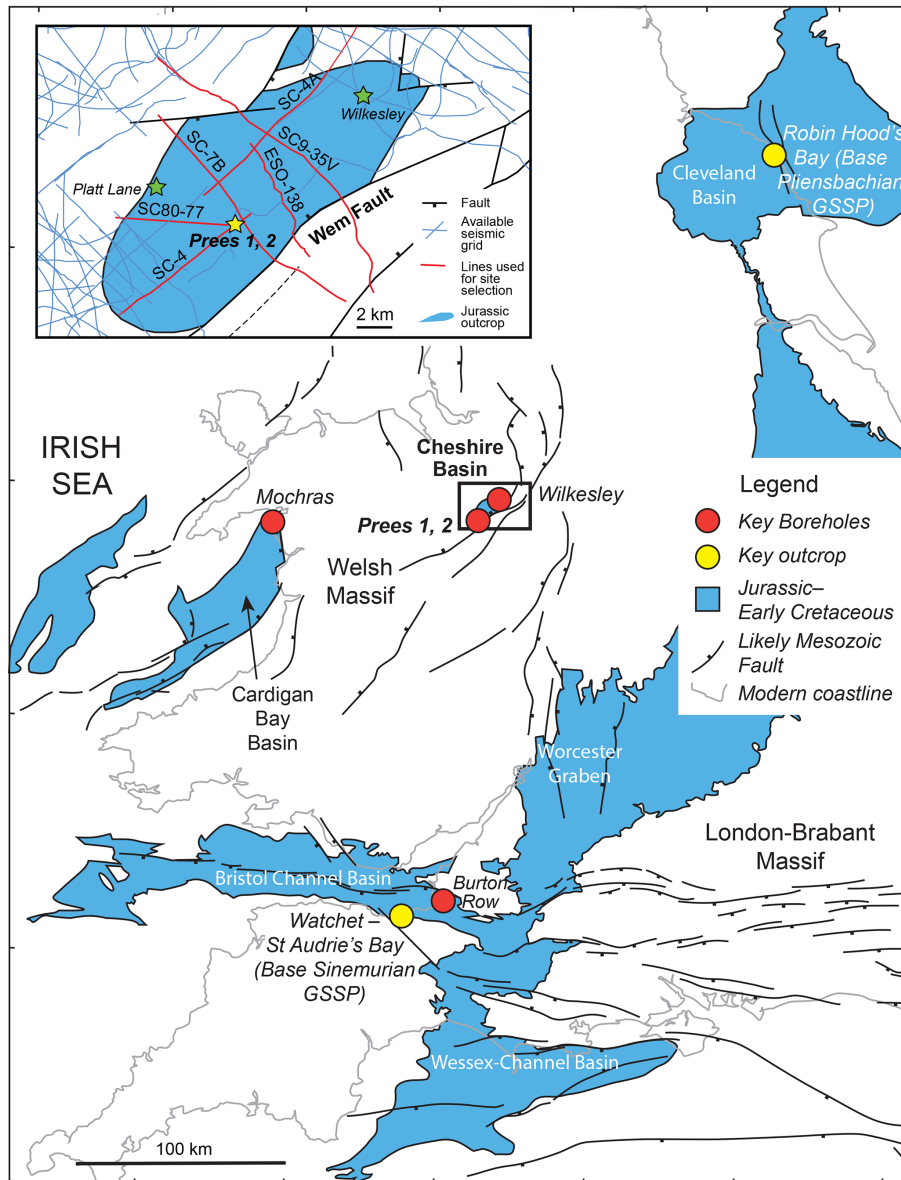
SC-4A
Wilkesley
SC-7B
SC9-35V
ESO-138
Platt Lane
SC80-77
Prees 1, 2
SC-4
Wem Fault
Fault
Available seismic grid
Lines used for site selection
Jurassic outcrop
2 km

Cleveland Basin
Robin Hood's Bay (Base Pliensbachian GSSP)

IRISH SEA
Mochras
Cheshire Basin
Wilkesley
Prees 1, 2
Welsh Massif
Cardigan Bay Basin

Legend
Key Boreholes
Key outcrop
Jurassic–Early Cretaceous
Likely Mesozoic Fault
Modern coastline

Worcester Graben
London-Brabant Massif
Bristol Channel Basin
Burton Row
Watchet – St Audrie's Bay (Base Sinemurian GSSP)
Wessex-Channel Basin
100 km